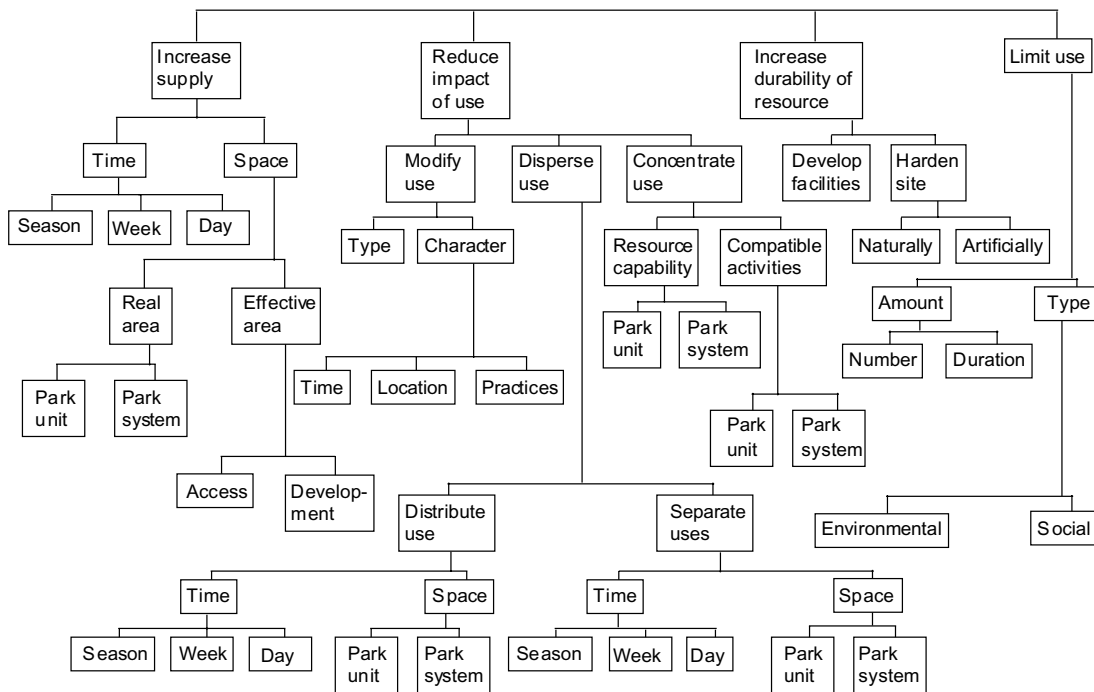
Increase supply

Time

Season

Week

Day

Space

Real area

Park unit

Park system

Effective area

Access

Development

Reduce impact of use

Modify use

Type

Character

Time

Location

Practices

Disperse use

Distribute use

Time

Season

Week

Day

Space

Park unit

Park system

Separate uses

Time

Season

Week

Day

Space

Park unit

Park system

Concentrate use

Resource capability

Park unit

Park system

Compatible activities

Park unit

Park system

Increase durability of resource

Develop facilities

Harden site

Naturally

Artificially

Limit use

Amount

Number

Duration

Type

Environmental

Social